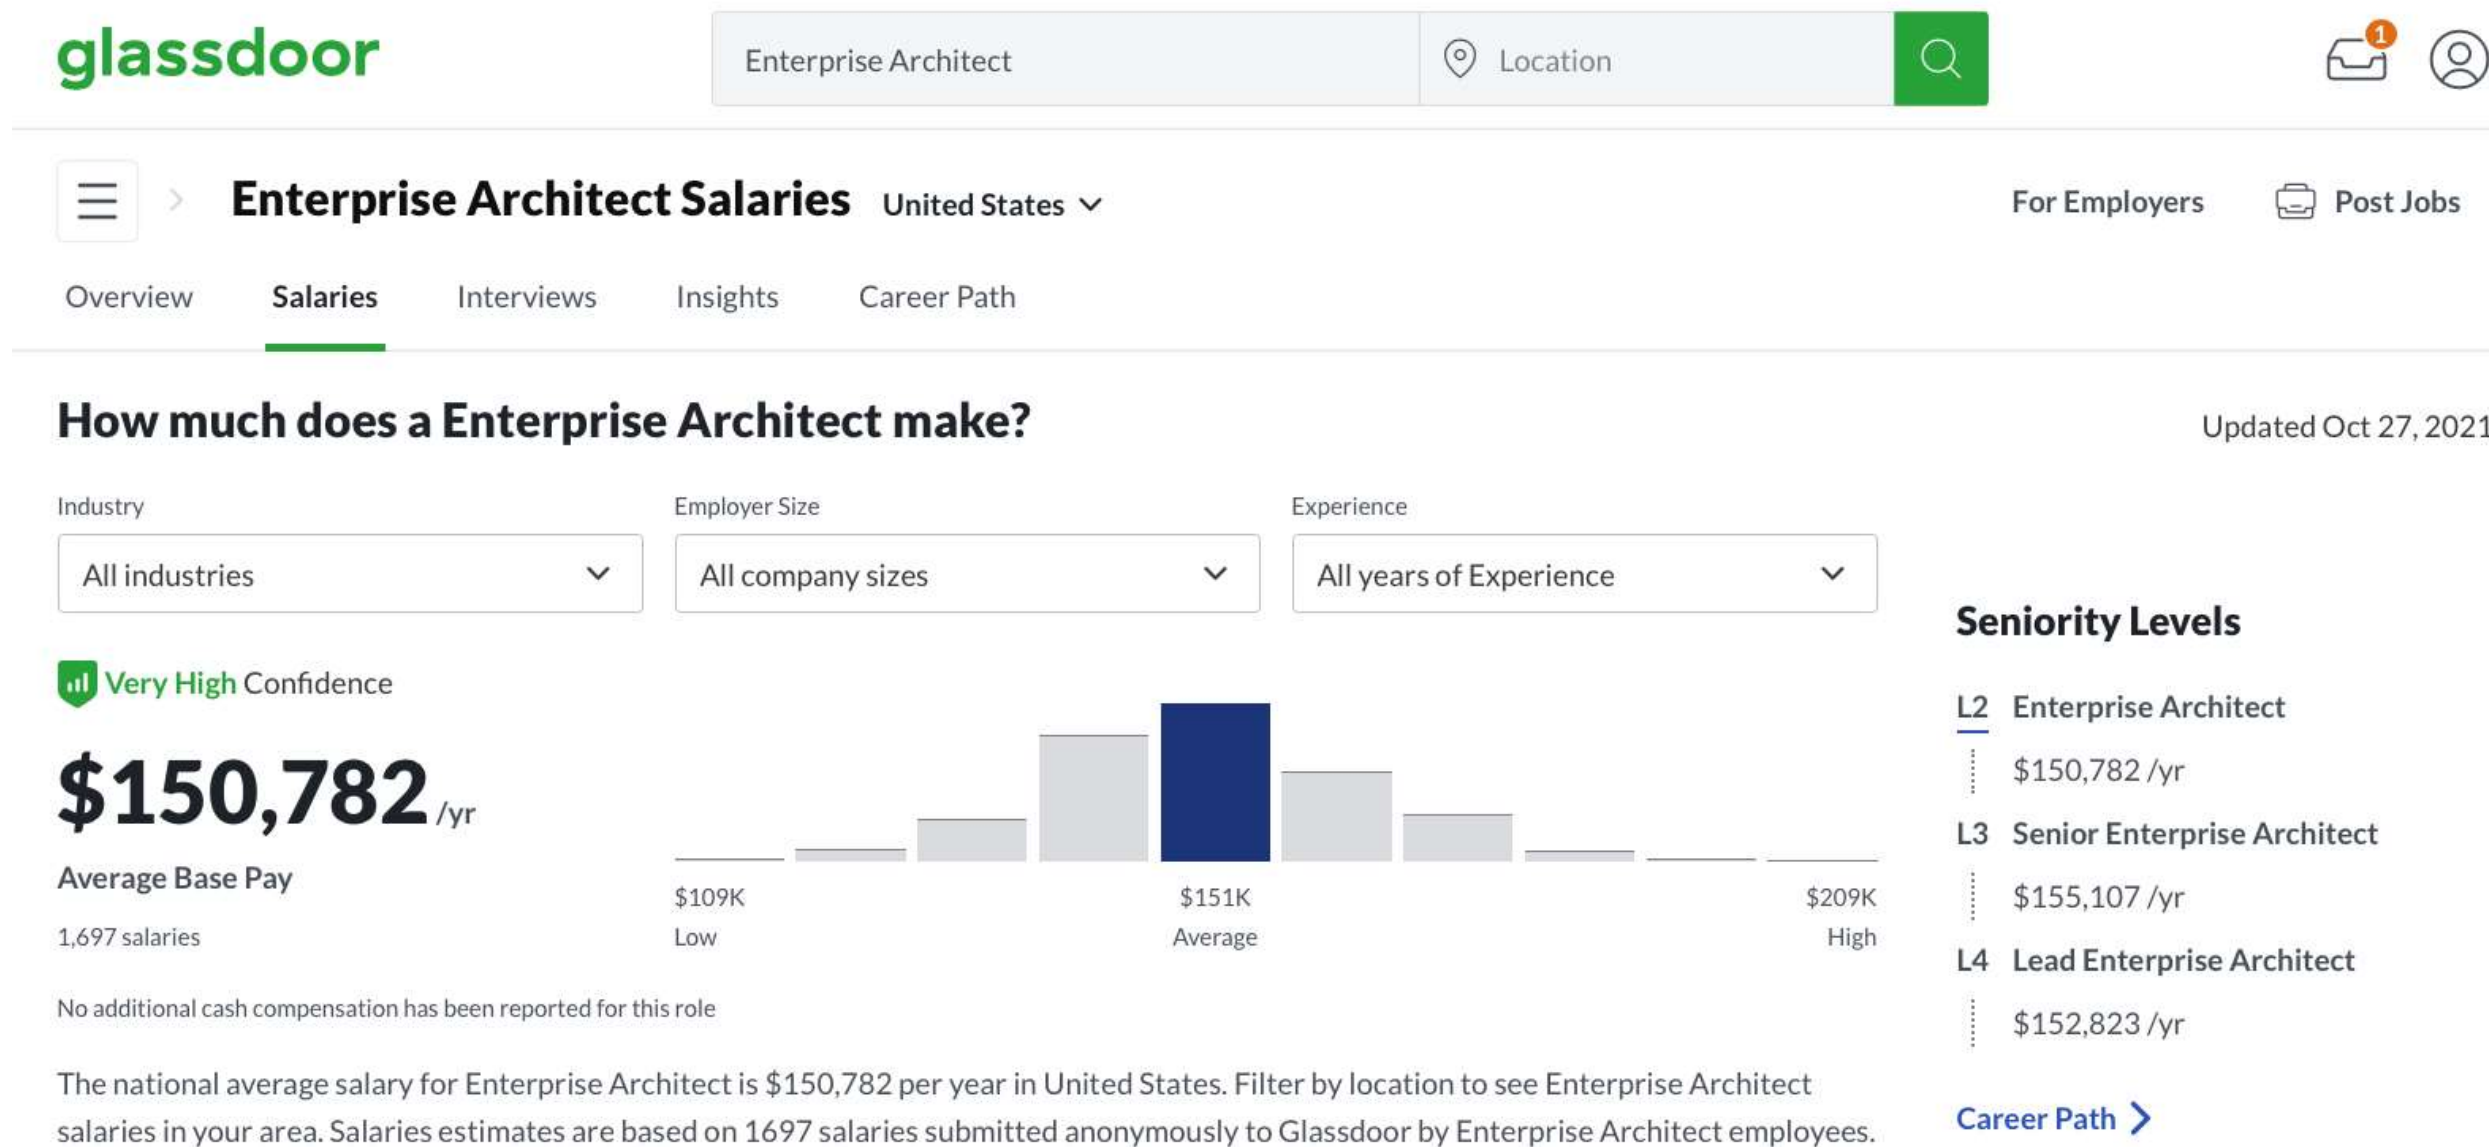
glassdoor

Enterprise Architect

Location

1

Enterprise Architect Salaries United States

For Employers

Post Jobs

Overview Salaries Interviews Insights Career Path

How much does a Enterprise Architect make?

Updated Oct 27, 2021

Industry
All industries

Employer Size
All company sizes

Experience
All years of Experience

Very High Confidence

$150,782 /yr

Average Base Pay

1,697 salaries

$109K
Low

$151K
Average

$209K
High

No additional cash compensation has been reported for this role

The national average salary for Enterprise Architect is $150,782 per year in United States. Filter by location to see Enterprise Architect salaries in your area. Salaries estimates are based on 1697 salaries submitted anonymously to Glassdoor by Enterprise Architect employees.

Seniority Levels

L2 Enterprise Architect
$150,782 /yr

L3 Senior Enterprise Architect
$155,107 /yr

L4 Lead Enterprise Architect
$152,823 /yr

Career Path